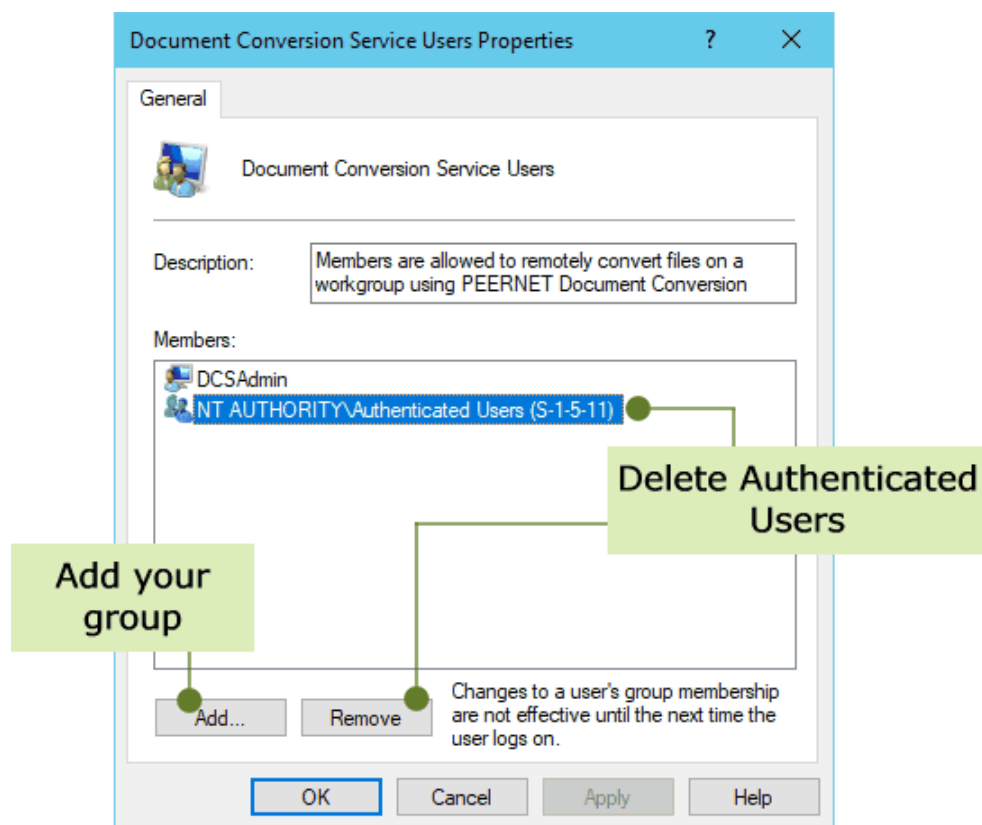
Document Conversion Service Users Properties ? ✕

General

Document Conversion Service Users

Description: Members are allowed to remotely convert files on a workgroup using PEERNET Document Conversion

Members:

DCSAdmin
NT AUTHORITY\Authenticated Users (S-1-5-11)

Delete Authenticated Users

Add your group

Add... Remove

Changes to a user's group membership are not effective until the next time the user logs on.

OK Cancel Apply Help